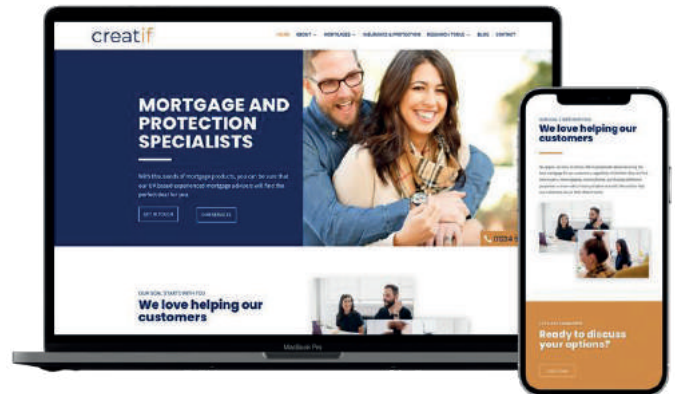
creatif

HOME ABOUT MORTGAGES INSURANCE & PROTECTION RESEARCH TOOLS BLOG CONTACT

MORTGAGE AND PROTECTION SPECIALISTS

With thousands of mortgage products, you can be sure that our UK based experienced mortgage advisers will find the perfect deal for you.

GET IN TOUCH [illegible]

01224 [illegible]

OUR GOAL STARTS WITH YOU
We love helping our customers

MacBook Pro

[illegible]
We love helping our customers

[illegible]

Ready to discuss your options?

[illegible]